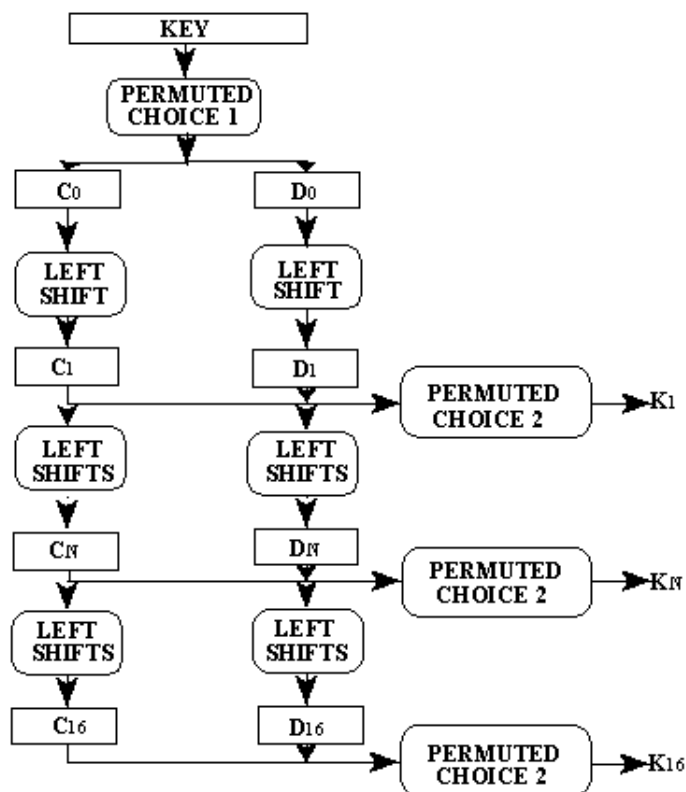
KEY

PERMUTED CHOICE 1

$C_0$

$D_0$

LEFT SHIFT

LEFT SHIFT

$C_1$

$D_1$

PERMUTED CHOICE 2

$K_1$

LEFT SHIFTS

LEFT SHIFTS

$C_N$

$D_N$

PERMUTED CHOICE 2

$K_N$

LEFT SHIFTS

LEFT SHIFTS

$C_{16}$

$D_{16}$

PERMUTED CHOICE 2

$K_{16}$